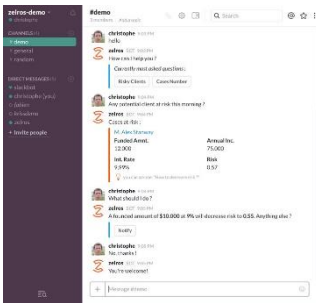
zelros-demo
christophe

CHANNELS
# demo
# general
# random

DIRECT MESSAGES
slackbot
christophe (you)
fabien
fitnadine
zelros
+ Invite people

#demo
Members | Activities
Q Search

christophe
hello

zelros
How can I help you?

Currently most asked questions:
Risky Clients | Cases Number

christophe
Any potential client at risk this morning ?

zelros
Client at Risk

M. Alex Stanway
Funded Amnt. | Annual Inc.
12,900 | 75,000
Int. Rate | Risk
9.99% | 0.57

christophe
What should I do?

zelros
A financial amount of $10,000 at 9% will decrease risk to 0.55. Anything else ?

Notify

christophe
No, thanks !

zelros
You're welcome!

+ Message #demo